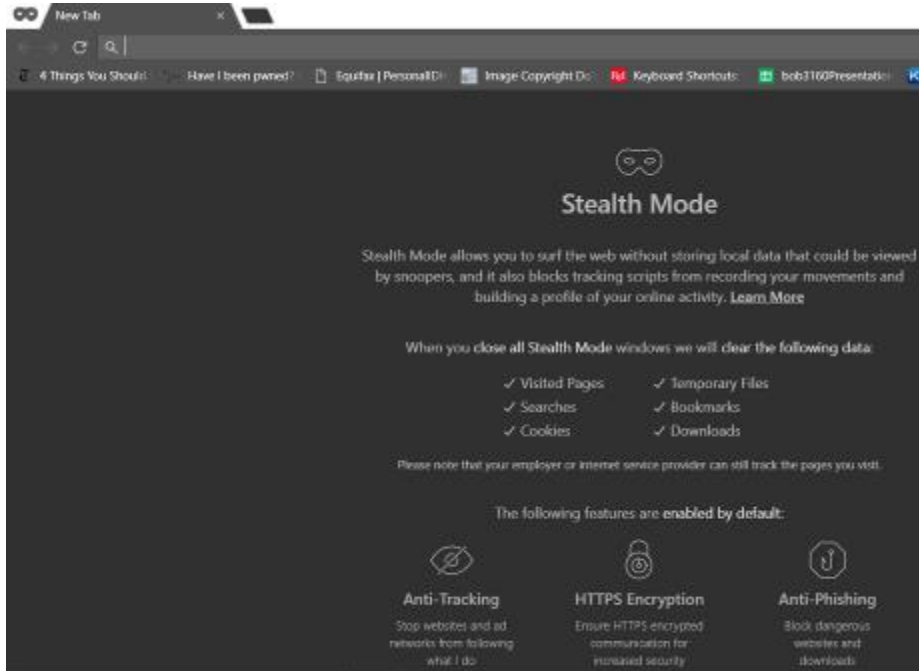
New Tab ×

4 Things You Should Have I been pwned? Equifax | PersonalDi Image Copyright Do Keyboard Shortcuts bob3160Presentatio

Stealth Mode

Stealth Mode allows you to surf the web without storing local data that could be viewed by snoopers, and it also blocks tracking scripts from recording your movements and building a profile of your online activity. Learn More

When you close all Stealth Mode windows we will clear the following data:

✓ Visited Pages ✓ Temporary Files
✓ Searches ✓ Bookmarks
✓ Cookies ✓ Downloads

Please note that your employer or internet service provider can still track the pages you visit.

The following features are enabled by default:

Anti-Tracking
Stop websites and ad networks from following what I do

HTTPS Encryption
Ensure HTTPS encrypted communication for increased security

Anti-Phishing
Block dangerous websites and downloads